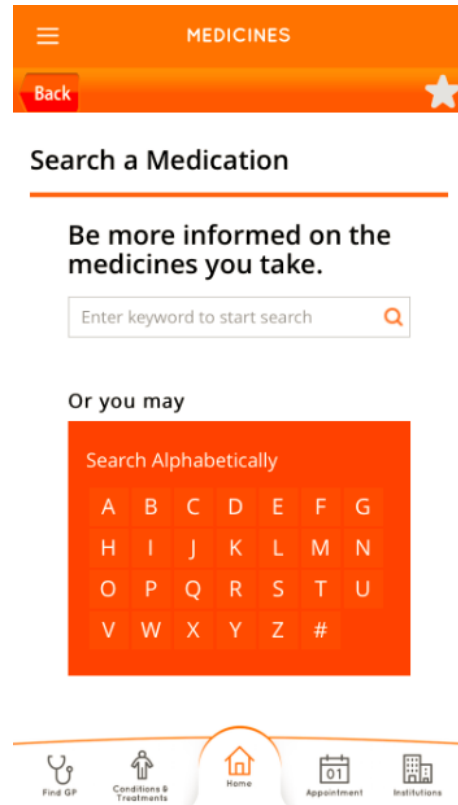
MEDICINES

Back

Search a Medication

Be more informed on the medicines you take.

Enter keyword to start search

Or you may

Search Alphabetically

| A | B | C | D | E | F | G |
|---|---|---|---|---|---|---|
| H | I | J | K | L | M | N |
| O | P | Q | R | S | T | U |
| V | W | X | Y | Z | # | |

Find GP
Conditions & Treatments
Home
01
Appointment
Institutions